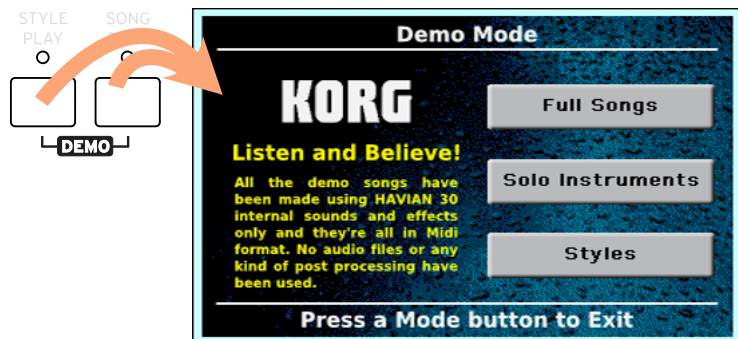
STYLE PLAY

SONG

DEMO

Demo Mode

KORG

Listen and Believe!

All the demo songs have been made using HAVIAN 30 internal sounds and effects only and they're all in Midi format. No audio files or any kind of post processing have been used.

Full Songs

Solo Instruments

Styles

Press a Mode button to Exit